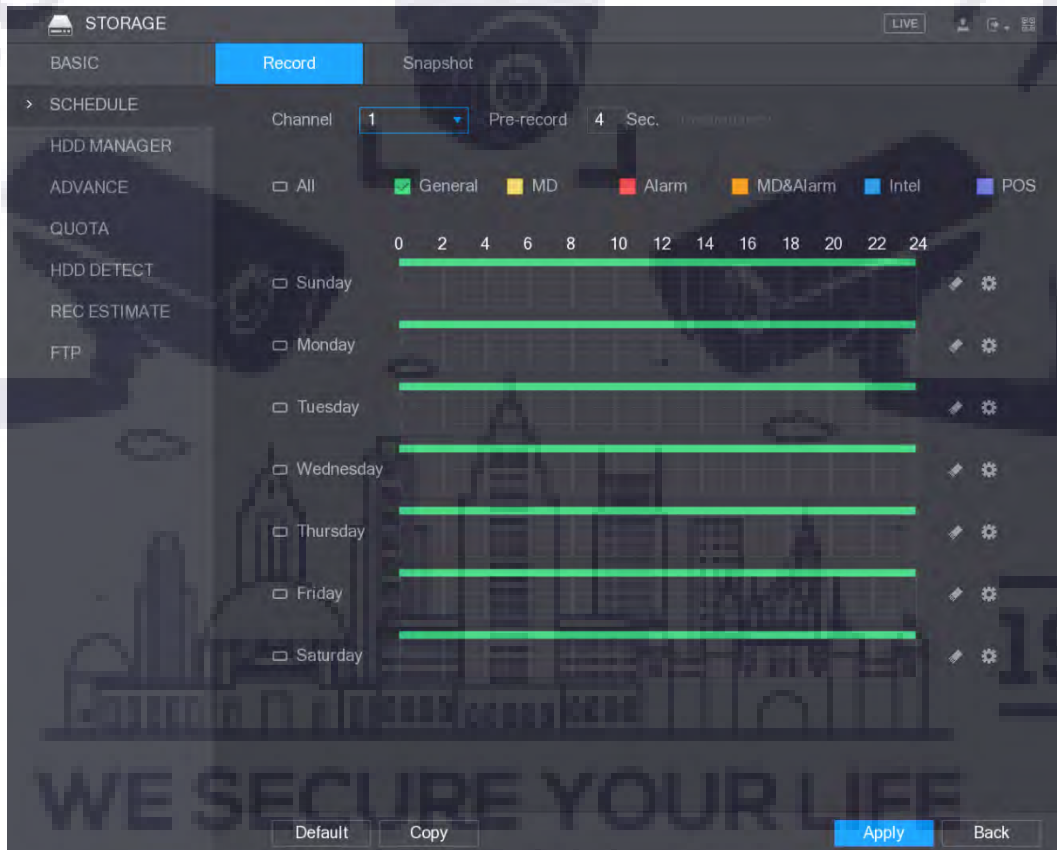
STORAGE

LIVE

BASIC
SCHEDULE
HDD MANAGER
ADVANCE
QUOTA
HDD DETECT
REC ESTIMATE
FTP

Record
Snapshot

Channel 1
Pre-record 4 Sec.

All
General
MD
Alarm
MD&Alarm
Intel
POS

0 2 4 6 8 10 12 14 16 18 20 22 24

Sunday
Monday
Tuesday
Wednesday
Thursday
Friday
Saturday

WE SECURE YOUR LIFE

Default
Copy
Apply
Back